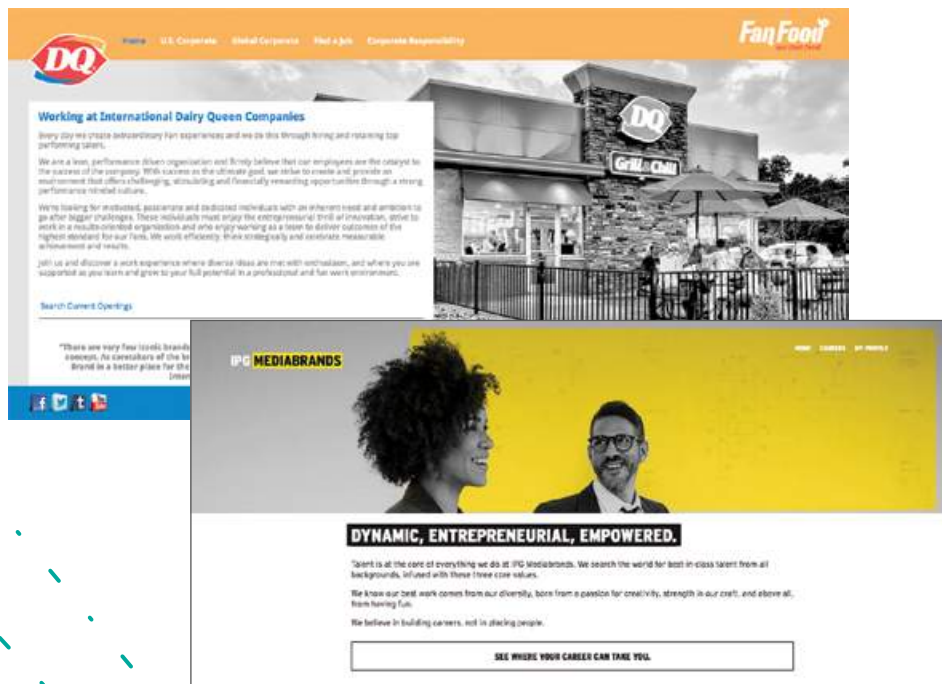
DQ

Home U.S. Corporate Global Corporate Find a Job Corporate Responsibility

Fan Food

DQ

Grill & Chill

Working at International Dairy Queen Companies

Every day we create extraordinary Fan experiences and we do this through hiring and retaining top performing talent.

We are a lean, performance driven organization and firmly believe that our employees are the catalyst to the success of the company. With success as the ultimate goal, we strive to create and provide an environment that offers challenging, stimulating and financially rewarding opportunities through a strong performance minded culture.

We're looking for motivated, passionate and dedicated individuals with an inherent need and ambition to go after bigger challenges. These individuals must enjoy the entrepreneurial thrill of innovation, strive to work in a results-oriented organization and who enjoy working as a team to deliver outcomes of the highest standard for our Fans. We work efficiently, think strategically and celebrate measurable achievement and results.

Join us and discover a work experience where diverse ideas are met with enthusiasm, and where you are supported as you learn and grow to your full potential in a professional and fun work environment.

Search Current Openings

"There are very few iconic brands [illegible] concept. As caretakers of the b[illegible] Brand in a better place for the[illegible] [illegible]

IPG MEDIABRANDS

HOME CAREERS MY PROFILE

DYNAMIC, ENTREPRENEURIAL, EMPOWERED.

Talent is at the core of everything we do at IPG Mediabrands. We search the world for best-in-class talent from all backgrounds, infused with these three core values.

We know our best work comes from our diversity, born from a passion for creativity, strength in our craft, and above all, from having fun.

We believe in building careers, not in placing people.

SEE WHERE YOUR CAREER CAN TAKE YOU.